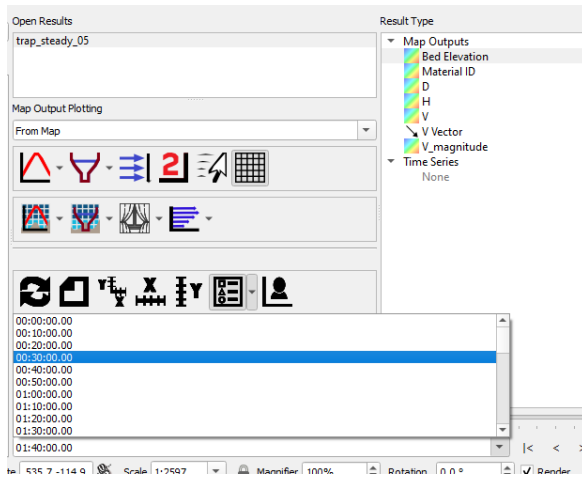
Open Results

trap_steady_05

Map Output Plotting

From Map

2

00:00:00.00
00:10:00.00
00:20:00.00
00:30:00.00
00:40:00.00
00:50:00.00
01:00:00.00
01:10:00.00
01:20:00.00
01:30:00.00

01:40:00.00

Result Type

Map Outputs
Bed Elevation
Material ID
D
H
V
V Vector
V_magnitude
Time Series
None

|< <

te 535.7,-114.9 Scale 1:2597 Magnifier 100% Rotation 0.0 ° Render